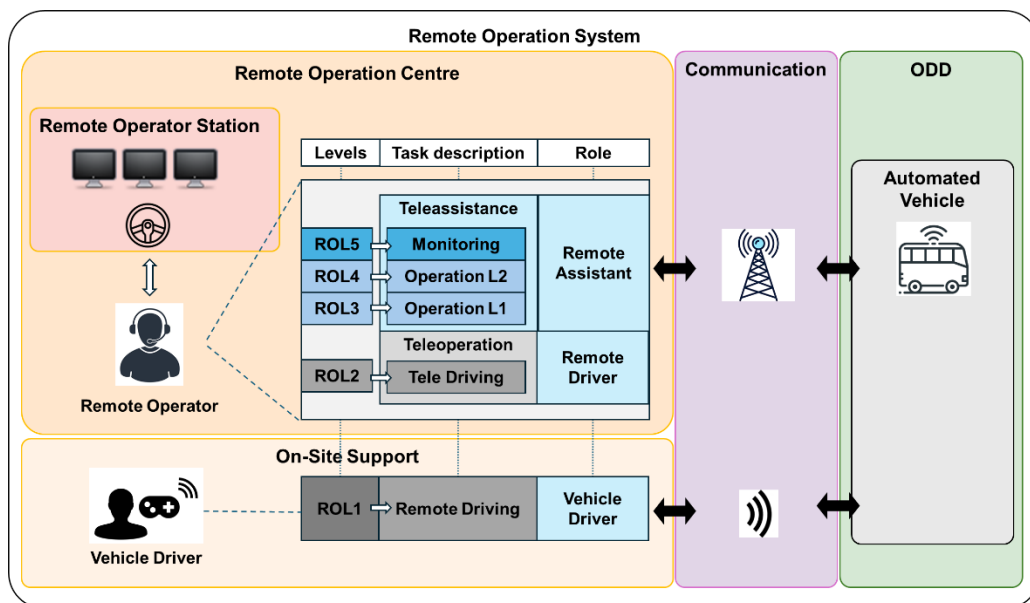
Remote Operation System

Remote Operation Centre

Remote Operator Station

Remote Operator

| Levels | Task description | Role |
|---|---|---|
| | Teleassistance | Remote Assistant |
| ROL5 | Monitoring | |
| ROL4 | Operation L2 | |
| ROL3 | Operation L1 | |
| | Teleoperation | Remote Driver |
| ROL2 | Tele Driving | |

On-Site Support

Vehicle Driver

| ROL1 | Remote Driving | Vehicle Driver |
|---|---|---|

Communication

ODD

Automated Vehicle